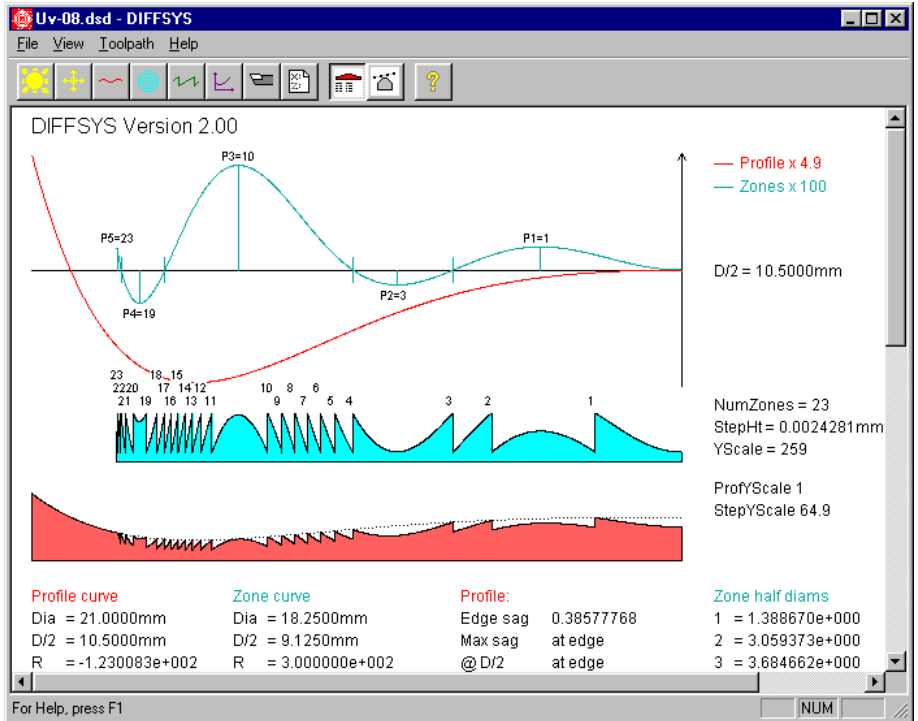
Uv-08.dsd - DIFFSYS

File View Toolpath Help

DIFFSYS Version 2.00

— Profile x 4.9
— Zones x 100

P3=10

P5=23

P1=1

D/2 = 10.5000mm

P2=3

P4=19

23 18 15
2220 17 14 12
21 19 16 13 11

10 8 6
9 7 5 4

3 2

1

NumZones = 23
StepHt = 0.0024281mm
YScale = 259

ProfYScale 1
StepYScale 64.9

| Profile curve | Zone curve | Profile: | Zone half diams |
|---|---|---|---|
| Dia = 21.0000mm | Dia = 18.2500mm | Edge sag 0.38577768 | 1 = 1.388670e+000 |
| D/2 = 10.5000mm | D/2 = 9.1250mm | Max sag at edge | 2 = 3.059373e+000 |
| R = -1.230083e+002 | R = 3.000000e+002 | @ D/2 at edge | 3 = 3.684662e+000 |

For Help, press F1

NUM